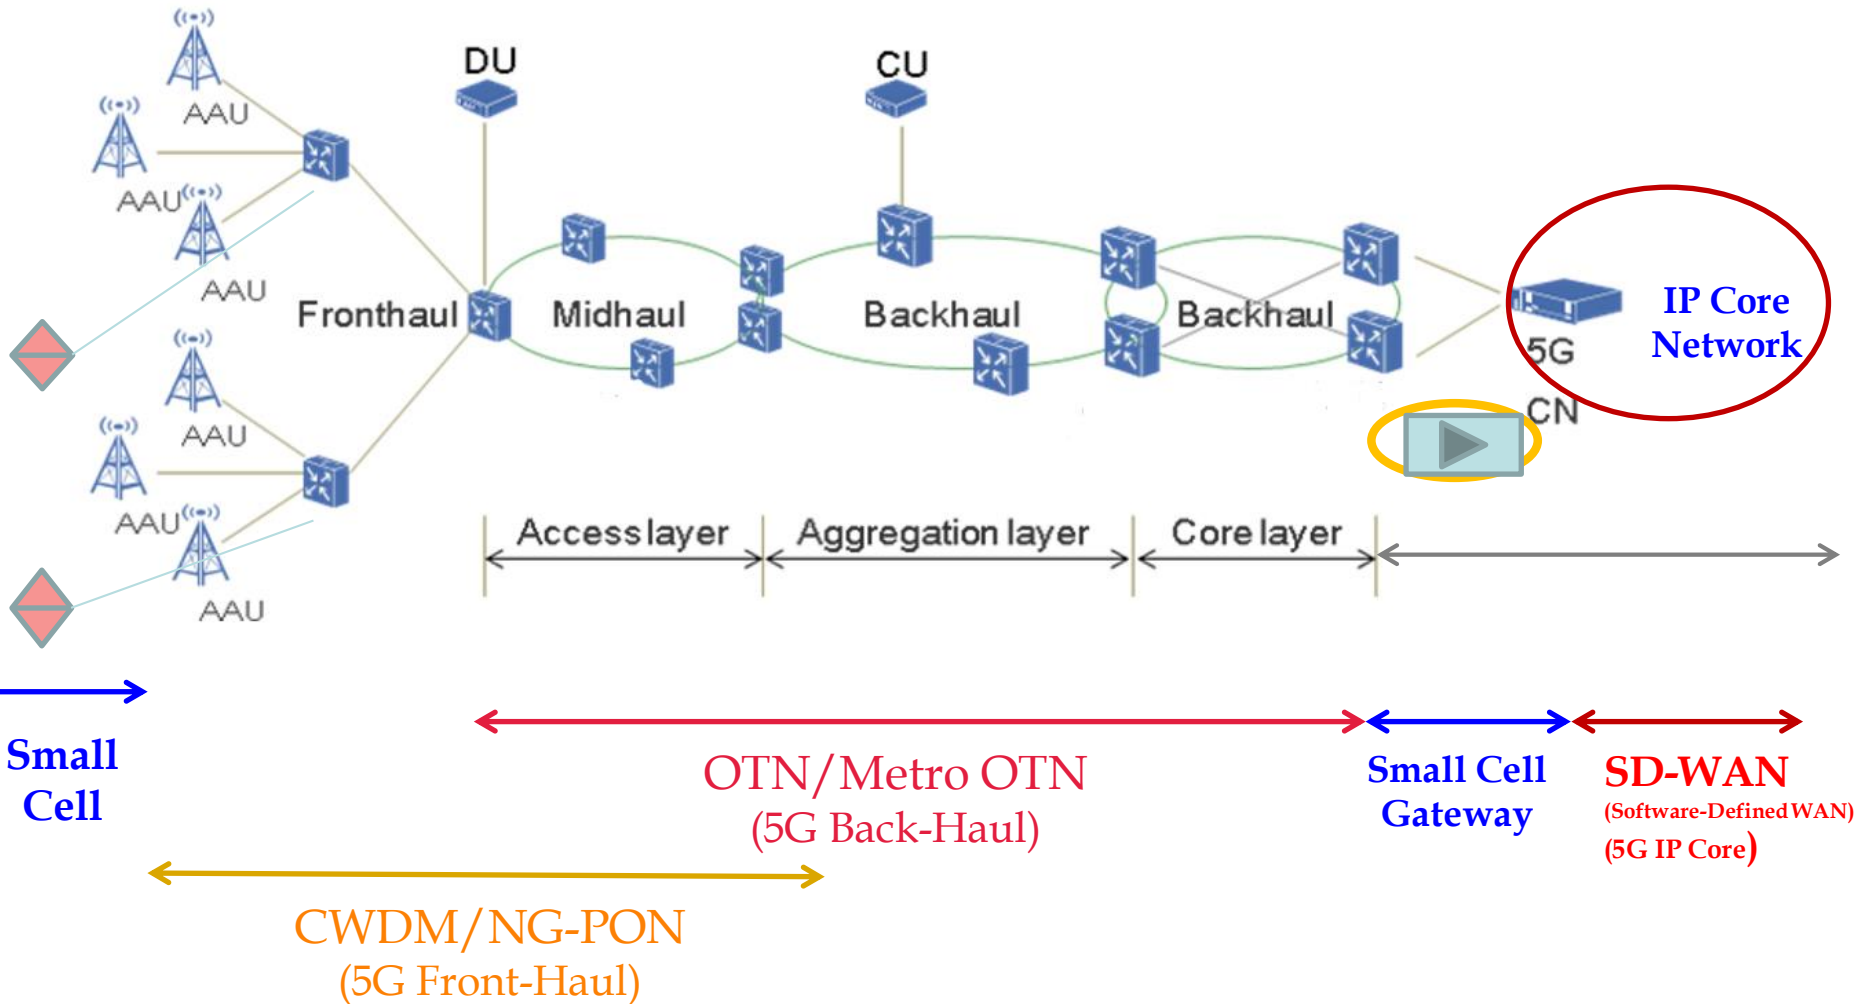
DU

CU

AAU

AAU

AAU

Fronthaul

Midhaul

Backhaul

Backhaul

IP Core Network

5G

CN

AAU

AAU

AAU

Access layer

Aggregation layer

Core layer

Small Cell

OTN/Metro OTN
(5G Back-Haul)

Small Cell Gateway

SD-WAN
(Software-Defined WAN)
(5G IP Core)

CWDM/NG-PON
(5G Front-Haul)